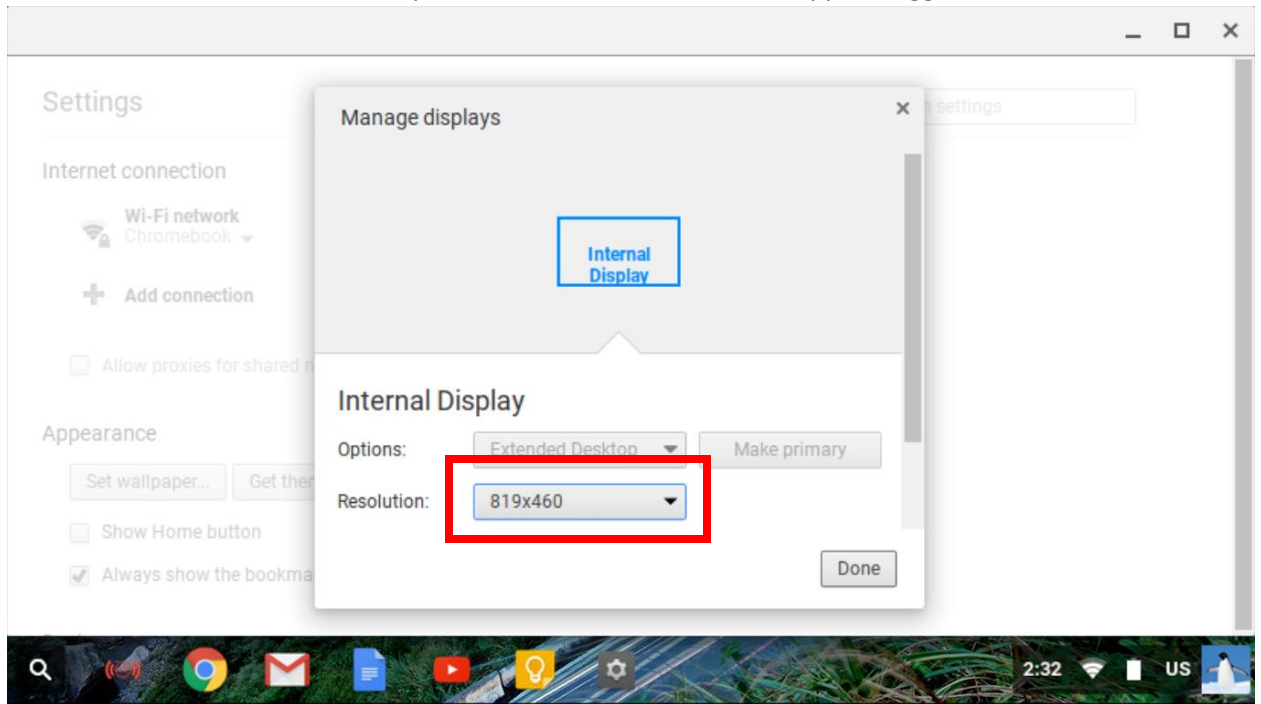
Settings

h settings

Internet connection

Wi-Fi network
Chromebook

Add connection

Allow proxies for shared n

Appearance

Set wallpaper...

Get the

Show Home button

Always show the bookma

Manage displays

Internal Display

Internal Display

Options:

Extended Desktop

Make primary

Resolution:

819x460

Done

2:32

US